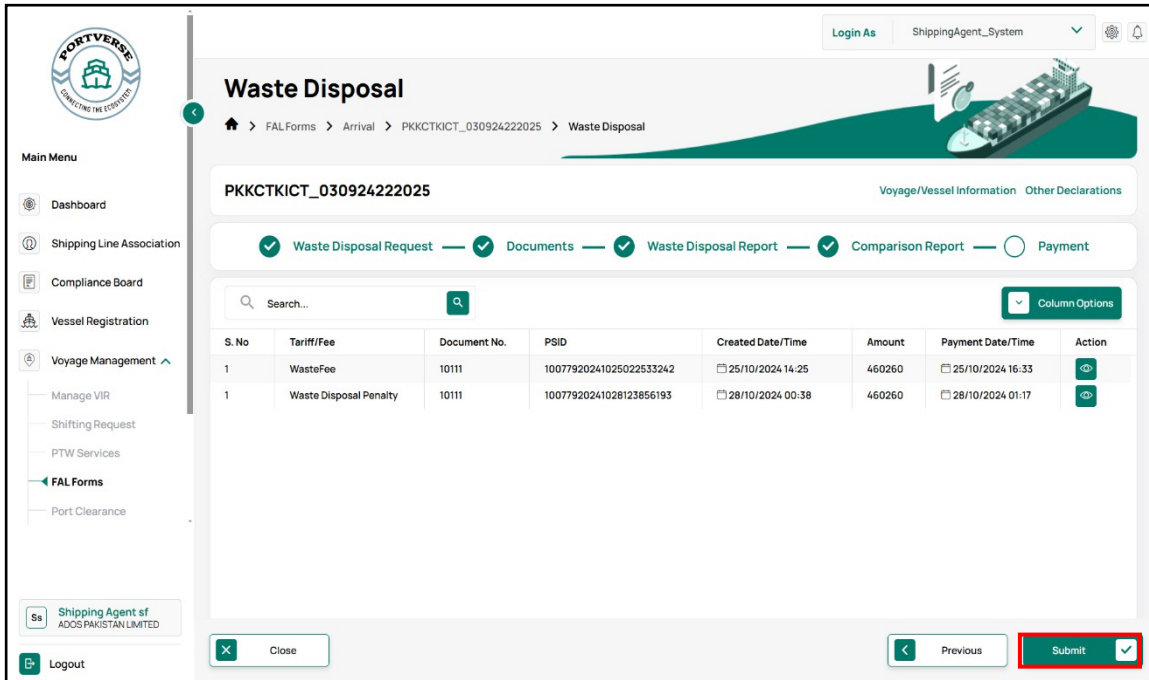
PORTVERSE
CONNECTING THE ECOSYSTEM

Main Menu

Dashboard
Shipping Line Association
Compliance Board
Vessel Registration
Voyage Management
Manage VIR
Shifting Request
PTW Services
FAL Forms
Port Clearance

Ss Shipping Agent sf
ADOS PAKISTAN LIMITED

Logout

Login As ShippingAgent_System

Waste Disposal

> FAL Forms > Arrival > PKKCTKICT_030924222025 > Waste Disposal

PKKCTKICT_030924222025

Voyage/Vessel Information Other Declarations

Waste Disposal Request — Documents — Waste Disposal Report — Comparison Report — Payment

Search...

Column Options

| S. No | Tariff/Fee | Document No. | PSID | Created Date/Time | Amount | Payment Date/Time | Action |
|---|---|---|---|---|---|---|---|
| 1 | WasteFee | 10111 | 1007792024102502253242 | 25/10/2024 14:25 | 460260 | 25/10/2024 16:33 | |
| 1 | Waste Disposal Penalty | 10111 | 1007792024102812385619​3 | 28/10/2024 00:38 | 460260 | 28/10/2024 01:17 | |

Close

Previous

Submit